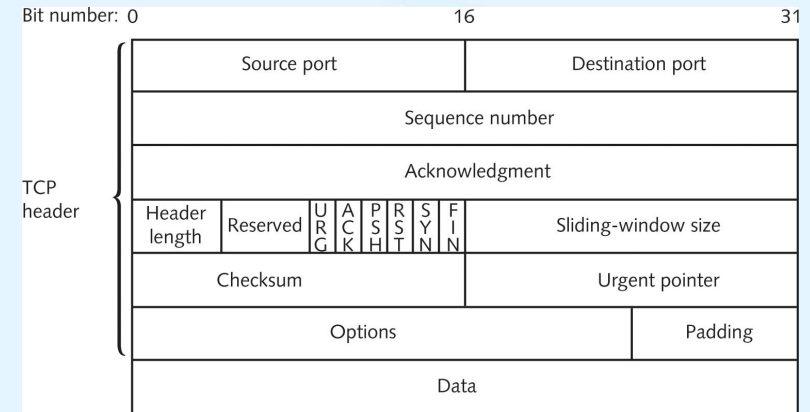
Bit number: 0 16 31

TCP header

| Source port | | | | | | | | Destination port | |
|---|---|---|---|---|---|---|---|---|---|
| Sequence number | | | | | | | | | |
| Acknowledgment | | | | | | | | | |
| Header length | Reserved | URG | ACK | PSH | RST | SYN | FIN | Sliding-window size | |
| Checksum | | | | | | | | Urgent pointer | |
| Options | | | | | | | | | Padding |
| Data | | | | | | | | | |